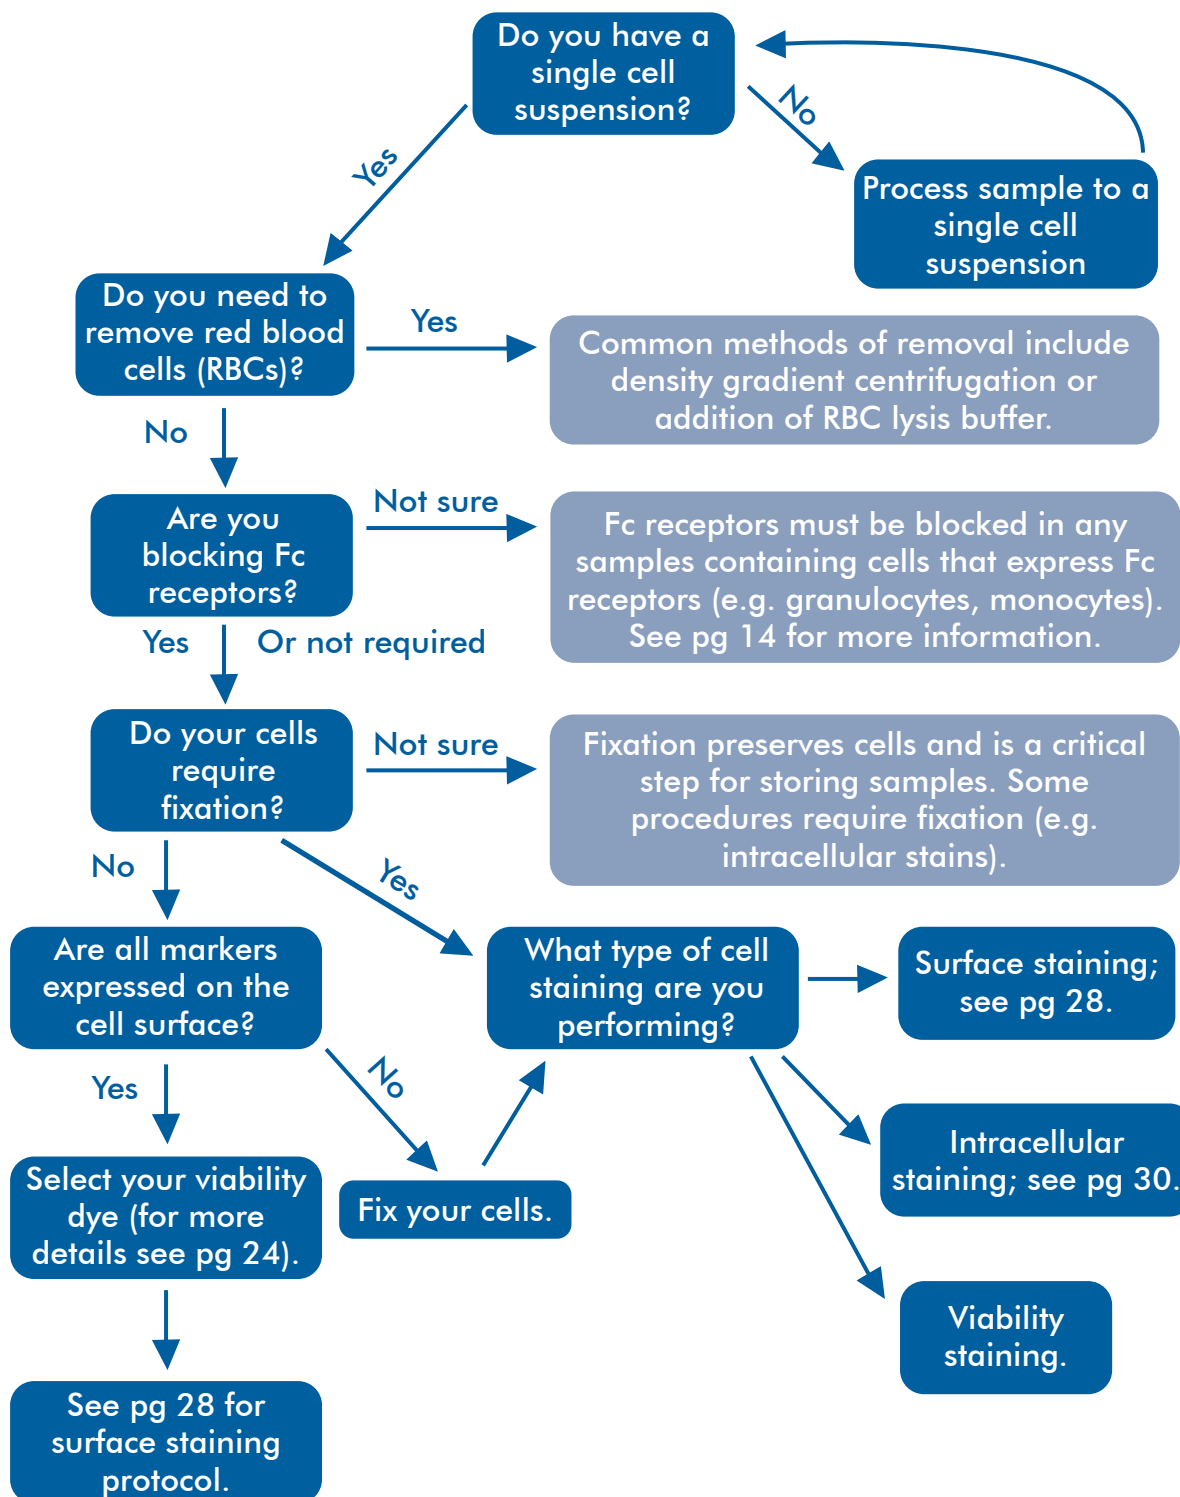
Do you have a single cell suspension?

No

Process sample to a single cell suspension

Yes

Do you need to remove red blood cells (RBCs)?

Yes

Common methods of removal include density gradient centrifugation or addition of RBC lysis buffer.

No

Are you blocking Fc receptors?

Not sure

Fc receptors must be blocked in any samples containing cells that express Fc receptors (e.g. granulocytes, monocytes). See pg 14 for more information.

Yes

Or not required

Do your cells require fixation?

Not sure

Fixation preserves cells and is a critical step for storing samples. Some procedures require fixation (e.g. intracellular stains).

No

Yes

Are all markers expressed on the cell surface?

What type of cell staining are you performing?

Surface staining; see pg 28.

Yes

No

Intracellular staining; see pg 30.

Select your viability dye (for more details see pg 24).

Fix your cells.

Viability staining.

See pg 28 for surface staining protocol.